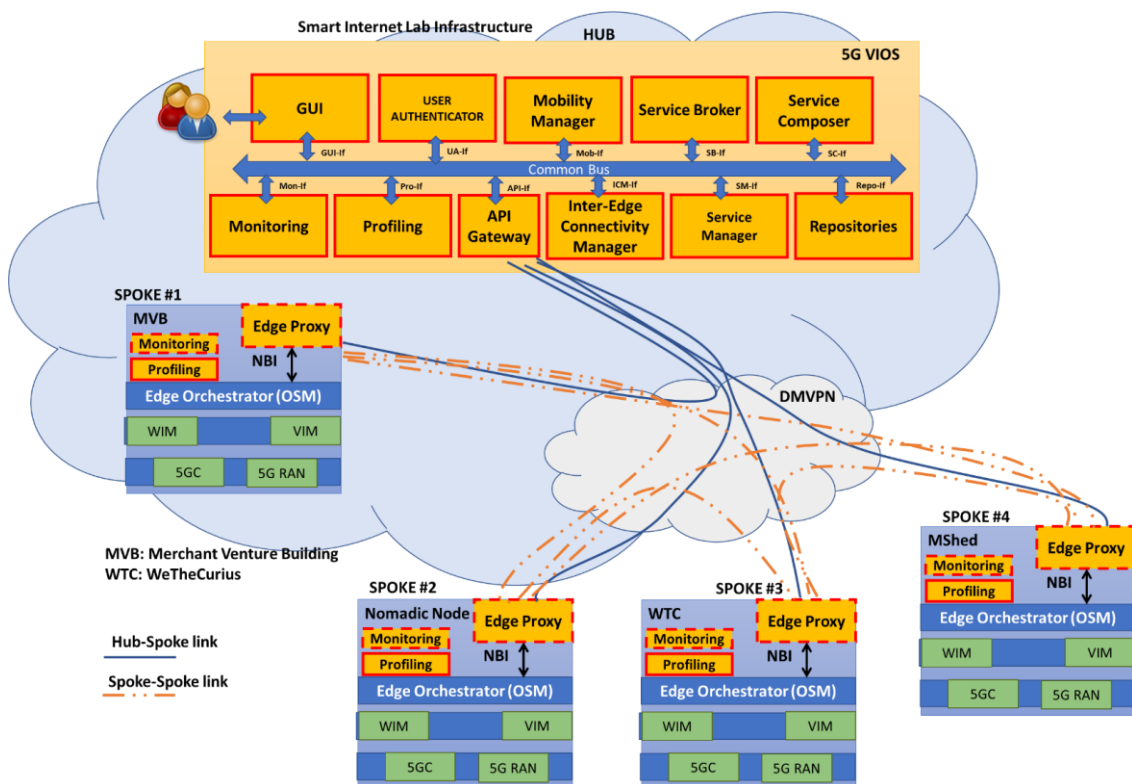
Smart Internet Lab Infrastructure

HUB

5G VIOS

GUI

USER AUTHENTICATOR

Mobility Manager

Service Broker

Service Composer

GUI-If

UA-If

Mob-If

SB-If

SC-If

Common Bus

Mon-If

Pro-If

API-If

ICM-If

SM-If

Repo-If

Monitoring

Profiling

API Gateway

Inter-Edge Connectivity Manager

Service Manager

Repositories

SPOKE #1

MVB

Edge Proxy

Monitoring

Profiling

NBI

Edge Orchestrator (OSM)

WIM

VIM

5GC

5G RAN

DMVPN

MVB: Merchant Venture Building
WTC: WeTheCurius

Hub-Spoke link

Spoke-Spoke link

SPOKE #2

Nomadic Node

Edge Proxy

Monitoring

Profiling

NBI

Edge Orchestrator (OSM)

WIM

VIM

5GC

5G RAN

SPOKE #3

WTC

Edge Proxy

Monitoring

Profiling

NBI

Edge Orchestrator (OSM)

WIM

VIM

5GC

5G RAN

SPOKE #4

MShed

Edge Proxy

Monitoring

Profiling

NBI

Edge Orchestrator (OSM)

WIM

VIM

5GC

5G RAN